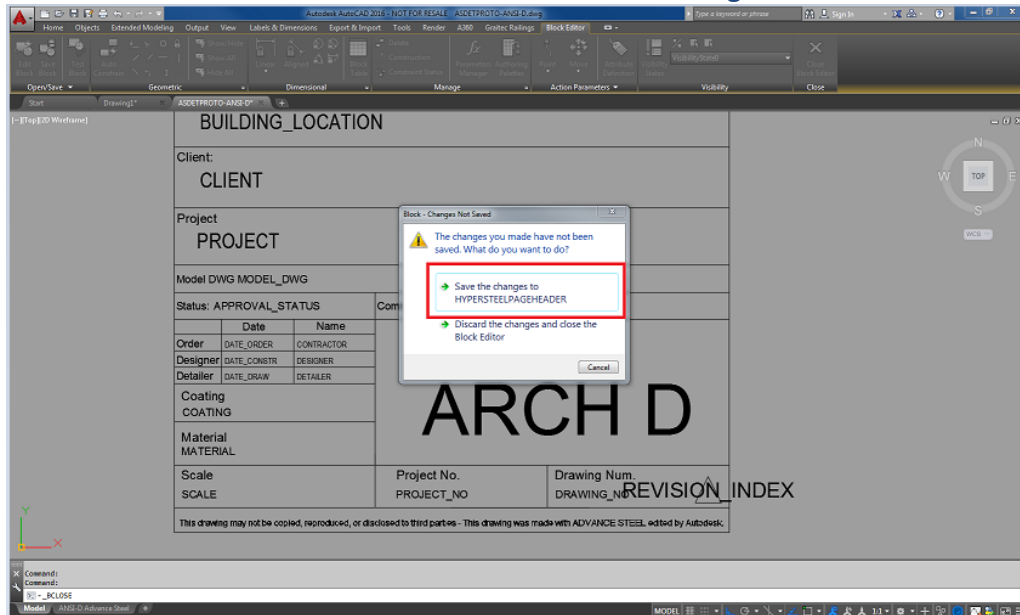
Autodesk AutoCAD 2018 - NOT FOR RESALE ASDETPROTO-ANSI-D.dwg

Type a keyword or phrase

Sign In

Home Objects Extended Modeling Output View Labels & Dimensions Export & Import Tools Render A360 Graitec Railings Block Editor

Edit Block Save Block Test Block Auto Constrain Show/Hide Show All Hide All Linear Aligned Block Table Delete Construction Constraint Status Parameters Manager Authoring Palettes Point Move Attribute Definition Visibility States VisibilityState0 Close Block Editor

Open/Save Geometric Dimensional Manage Action Parameters Visibility Close

Start Drawing1* ASDETPROTO-ANSI-D*

[−][Top][2D Wireframe]

BUILDING_LOCATION

Client:

CLIENT

Project

PROJECT

Model DWG MODEL_DWG

Status: APPROVAL_STATUS

Com

| | Date | Name |
|---|---|---|
| Order | DATE_ORDER | CONTRACTOR |
| Designer | DATE_CONSTR | DESIGNER |
| Detailer | DATE_DRAW | DETAILER |

Coating
COATING

Material
MATERIAL

ARCH D

Scale
SCALE

Project No.
PROJECT_NO

Drawing Num.
DRAWING_NO

REVISION_INDEX

This drawing may not be copied, reproduced, or disclosed to third parties - This drawing was made with ADVANCE STEEL edited by Autodesk.

Block - Changes Not Saved

The changes you made have not been saved. What do you want to do?

Save the changes to HYPERSTEELPAGEHEADER

Discard the changes and close the Block Editor

Cancel

N
W TOP E
S
WCS

Command:
Command:
- _BCLOSE

Model ANSI-D Advance Steel

MODEL 1:1